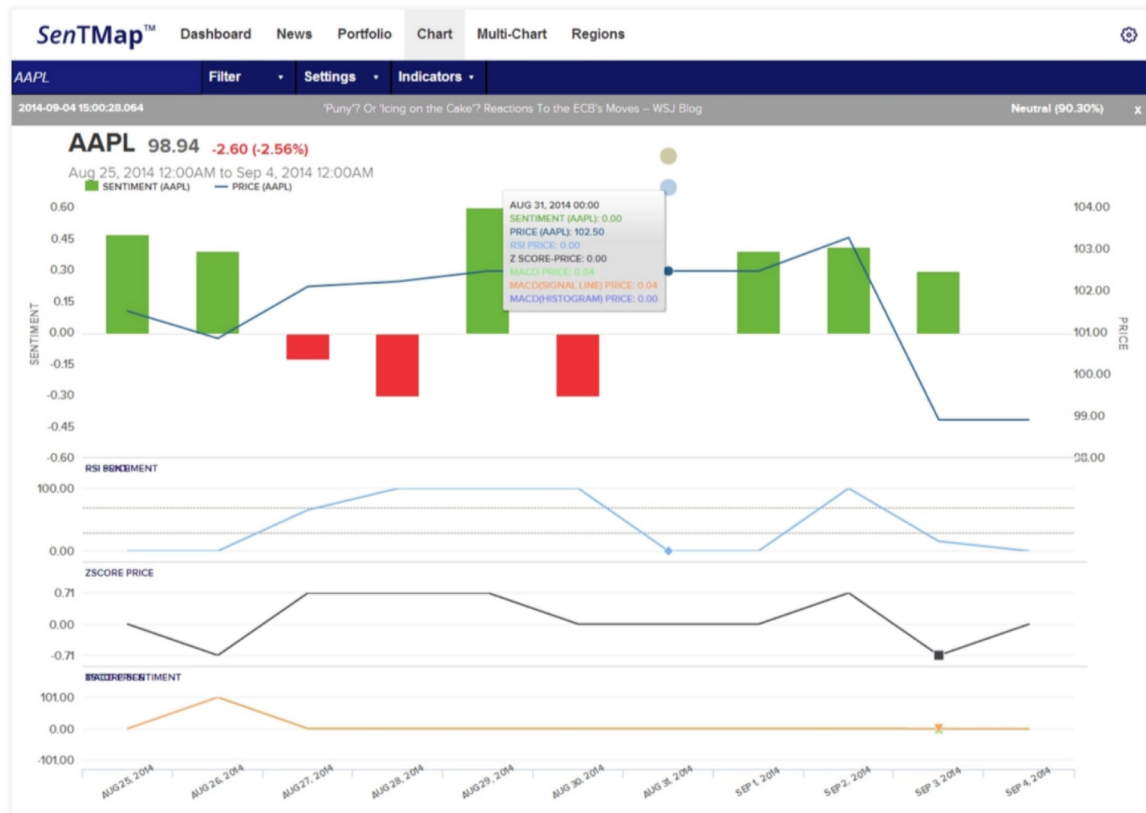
SenTMap™ Dashboard News Portfolio Chart Multi-Chart Regions

AAPL Filter ▾ Settings ▾ Indicators ▾

2014-09-04 15:00:28.064 'Puny'? Or 'Icing on the Cake'? Reactions To the ECB's Moves – WSJ Blog Neutral (90.30%) x

AAPL 98.94 -2.60 (-2.56%)

Aug 25, 2014 12:00AM to Sep 4, 2014 12:00AM

SENTIMENT (AAPL) PRICE (AAPL)

AUG 31, 2014 00:00
SENTIMENT (AAPL): 0.00
PRICE (AAPL): 102.50
RSI PRICE: 0.00
Z SCORE-PRICE: 0.00
MACD PRICE: 0.04
MACD(SIGNAL LINE) PRICE: 0.04
MACD(HISTOGRAM) PRICE: 0.00

0.60 0.45 0.30 0.15 0.00 -0.15 -0.30 -0.45 -0.60

SENTIMENT

104.00 103.00 102.00 101.00 100.00 99.00 98.00

PRICE

RSI SENTIMENT

100.00
0.00

ZSCORE PRICE

0.71
0.00
-0.71

MACD SENTIMENT

101.00
0.00
-101.00

AUG 25, 2014 AUG 26, 2014 AUG 27, 2014 AUG 28, 2014 AUG 29, 2014 AUG 30, 2014 AUG 31, 2014 SEP 1, 2014 SEP 2, 2014 SEP 3, 2014 SEP 4, 2014